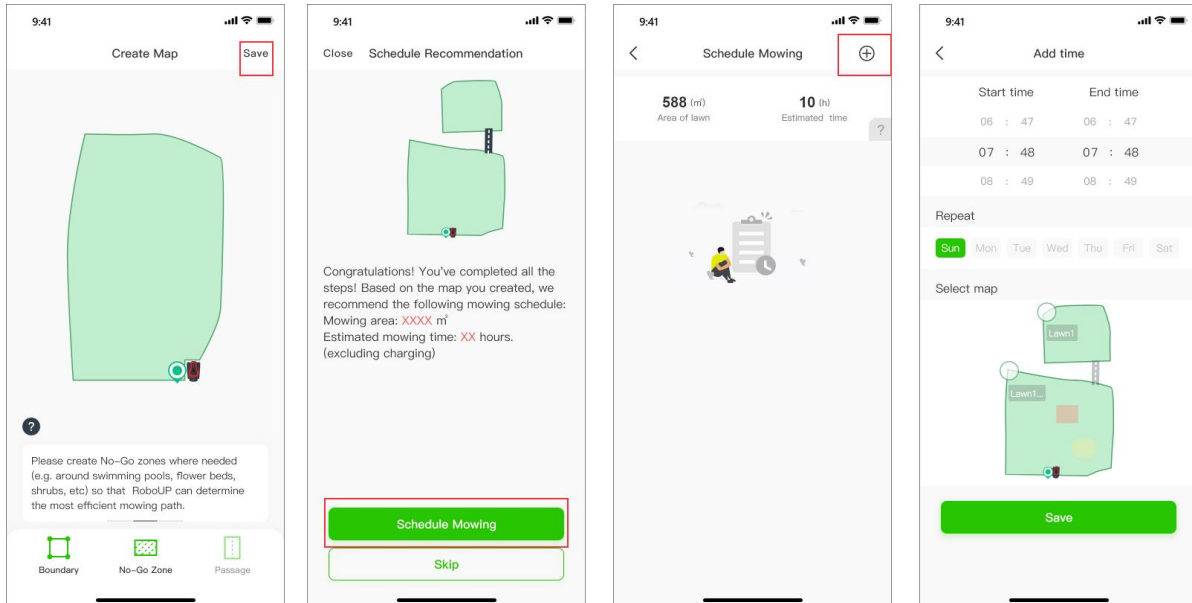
9:41

Create Map

Save

?

Please create No-Go zones where needed (e.g. around swimming pools, flower beds, shrubs, etc) so that RoboUP can determine the most efficient mowing path.

Boundary

No-Go Zone

Passage

9:41

Close

Schedule Recommendation

Congratulations! You've completed all the steps! Based on the map you created, we recommend the following mowing schedule:
Mowing area: XXXX ㎡
Estimated mowing time: XX hours.
(excluding charging)

Schedule Mowing

Skip

9:41

Schedule Mowing

588 (㎡)
Area of lawn

10 (h)
Estimated time

?

9:41

Add time

Start time

End time

| 06 : 47 | 06 : 47 |
|---|---|
| 07 : 48 | 07 : 48 |
| 08 : 49 | 08 : 49 |

Repeat

Sun Mon Tue Wed Thu Fri Sat

Select map

Lawn1

Lawn1...

Save